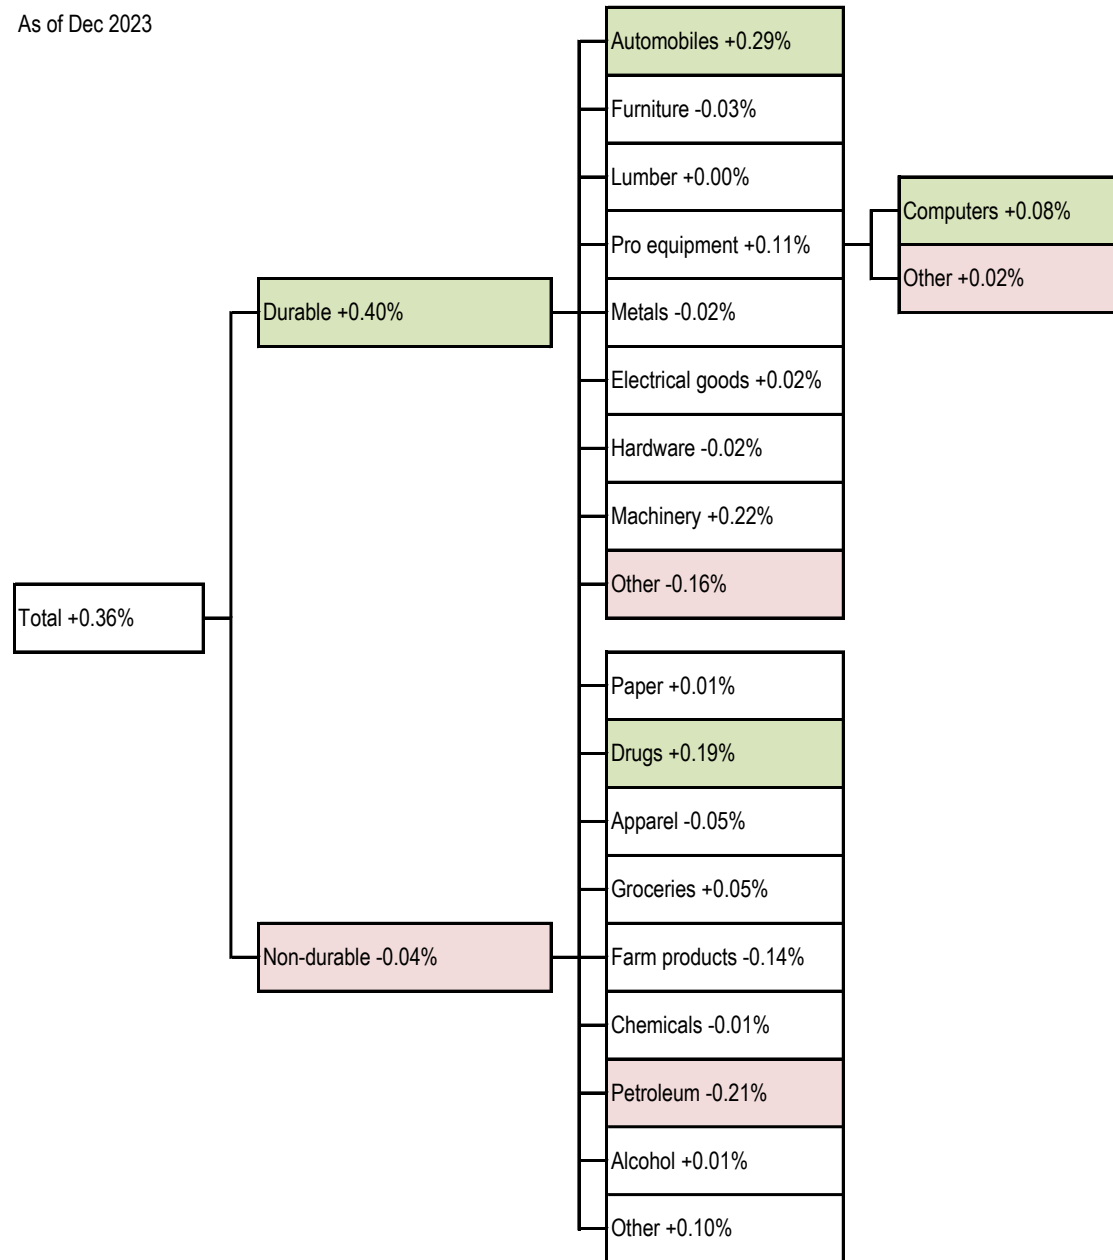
As of Dec 2023

Total +0.36%

Durable +0.40%

Automobiles +0.29%
Furniture -0.03%
Lumber +0.00%
Pro equipment +0.11%
Computers +0.08%
Other +0.02%
Metals -0.02%
Electrical goods +0.02%
Hardware -0.02%
Machinery +0.22%
Other -0.16%

Non-durable -0.04%

Paper +0.01%
Drugs +0.19%
Apparel -0.05%
Groceries +0.05%
Farm products -0.14%
Chemicals -0.01%
Petroleum -0.21%
Alcohol +0.01%
Other +0.10%